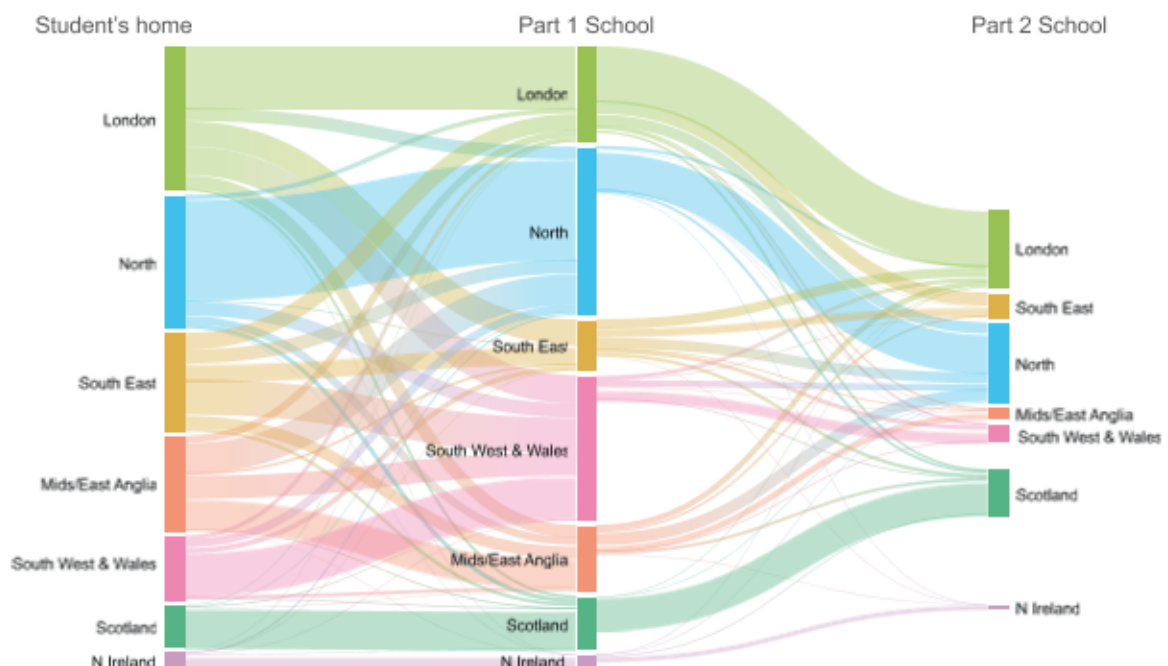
Student's home

London
North
South East
Mids/East Anglia
South West & Wales
Scotland
N Ireland

Part 1 School

London
North
South East
South West & Wales
Mids/East Anglia
Scotland
N Ireland

Part 2 School

London
South East
North
Mids/East Anglia
South West & Wales
Scotland
N Ireland